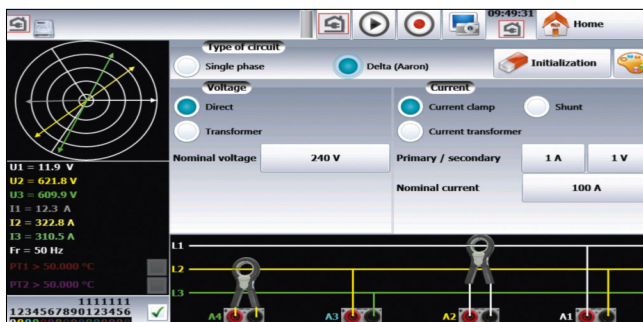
09:49:31

Home

Type of circuit

Single phase

Delta (Aaron)

Initialization

Voltage

Direct

Transformer

Nominal voltage

240 V

Current

Current clamp

Shunt

Current transformer

Primary / secondary

1 A

1 V

Nominal current

100 A

U1 = 11.9 V
U2 = 621.8 V
U3 = 609.9 V
I1 = 12.3 A
I2 = 322.8 A
I3 = 310.5 A
Fr = 50 Hz
PT1 > 50.000 °C
PT2 > 50.000 °C

1111111
1234567890123456

L1
L2
L3

A4
A3
A2
A1